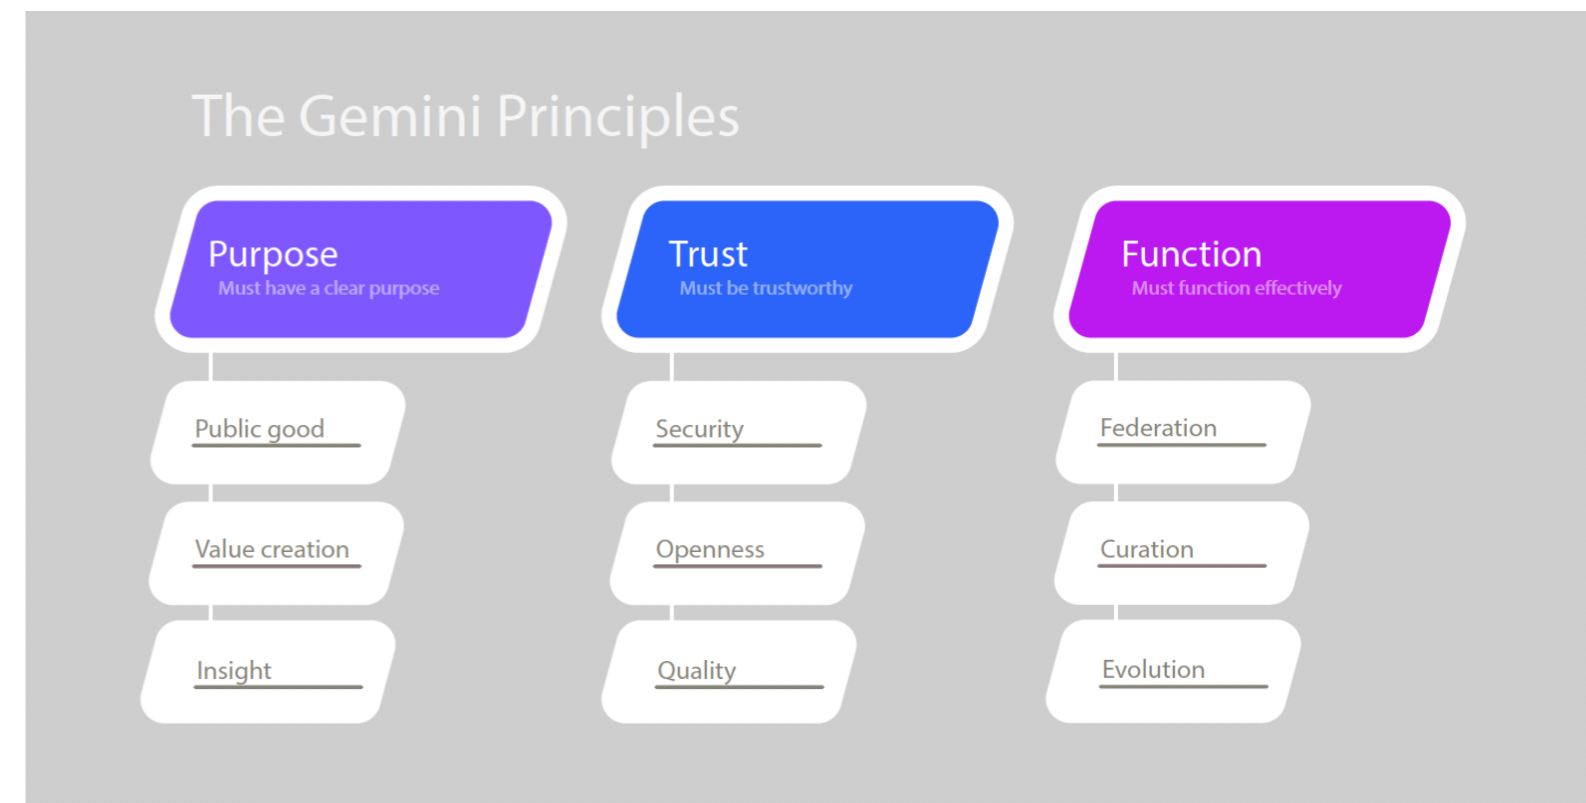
The Gemini Principles

Purpose
Must have a clear purpose

Public good

Value creation

Insight

Trust
Must be trustworthy

Security

Openness

Quality

Function
Must function effectively

Federation

Curation

Evolution